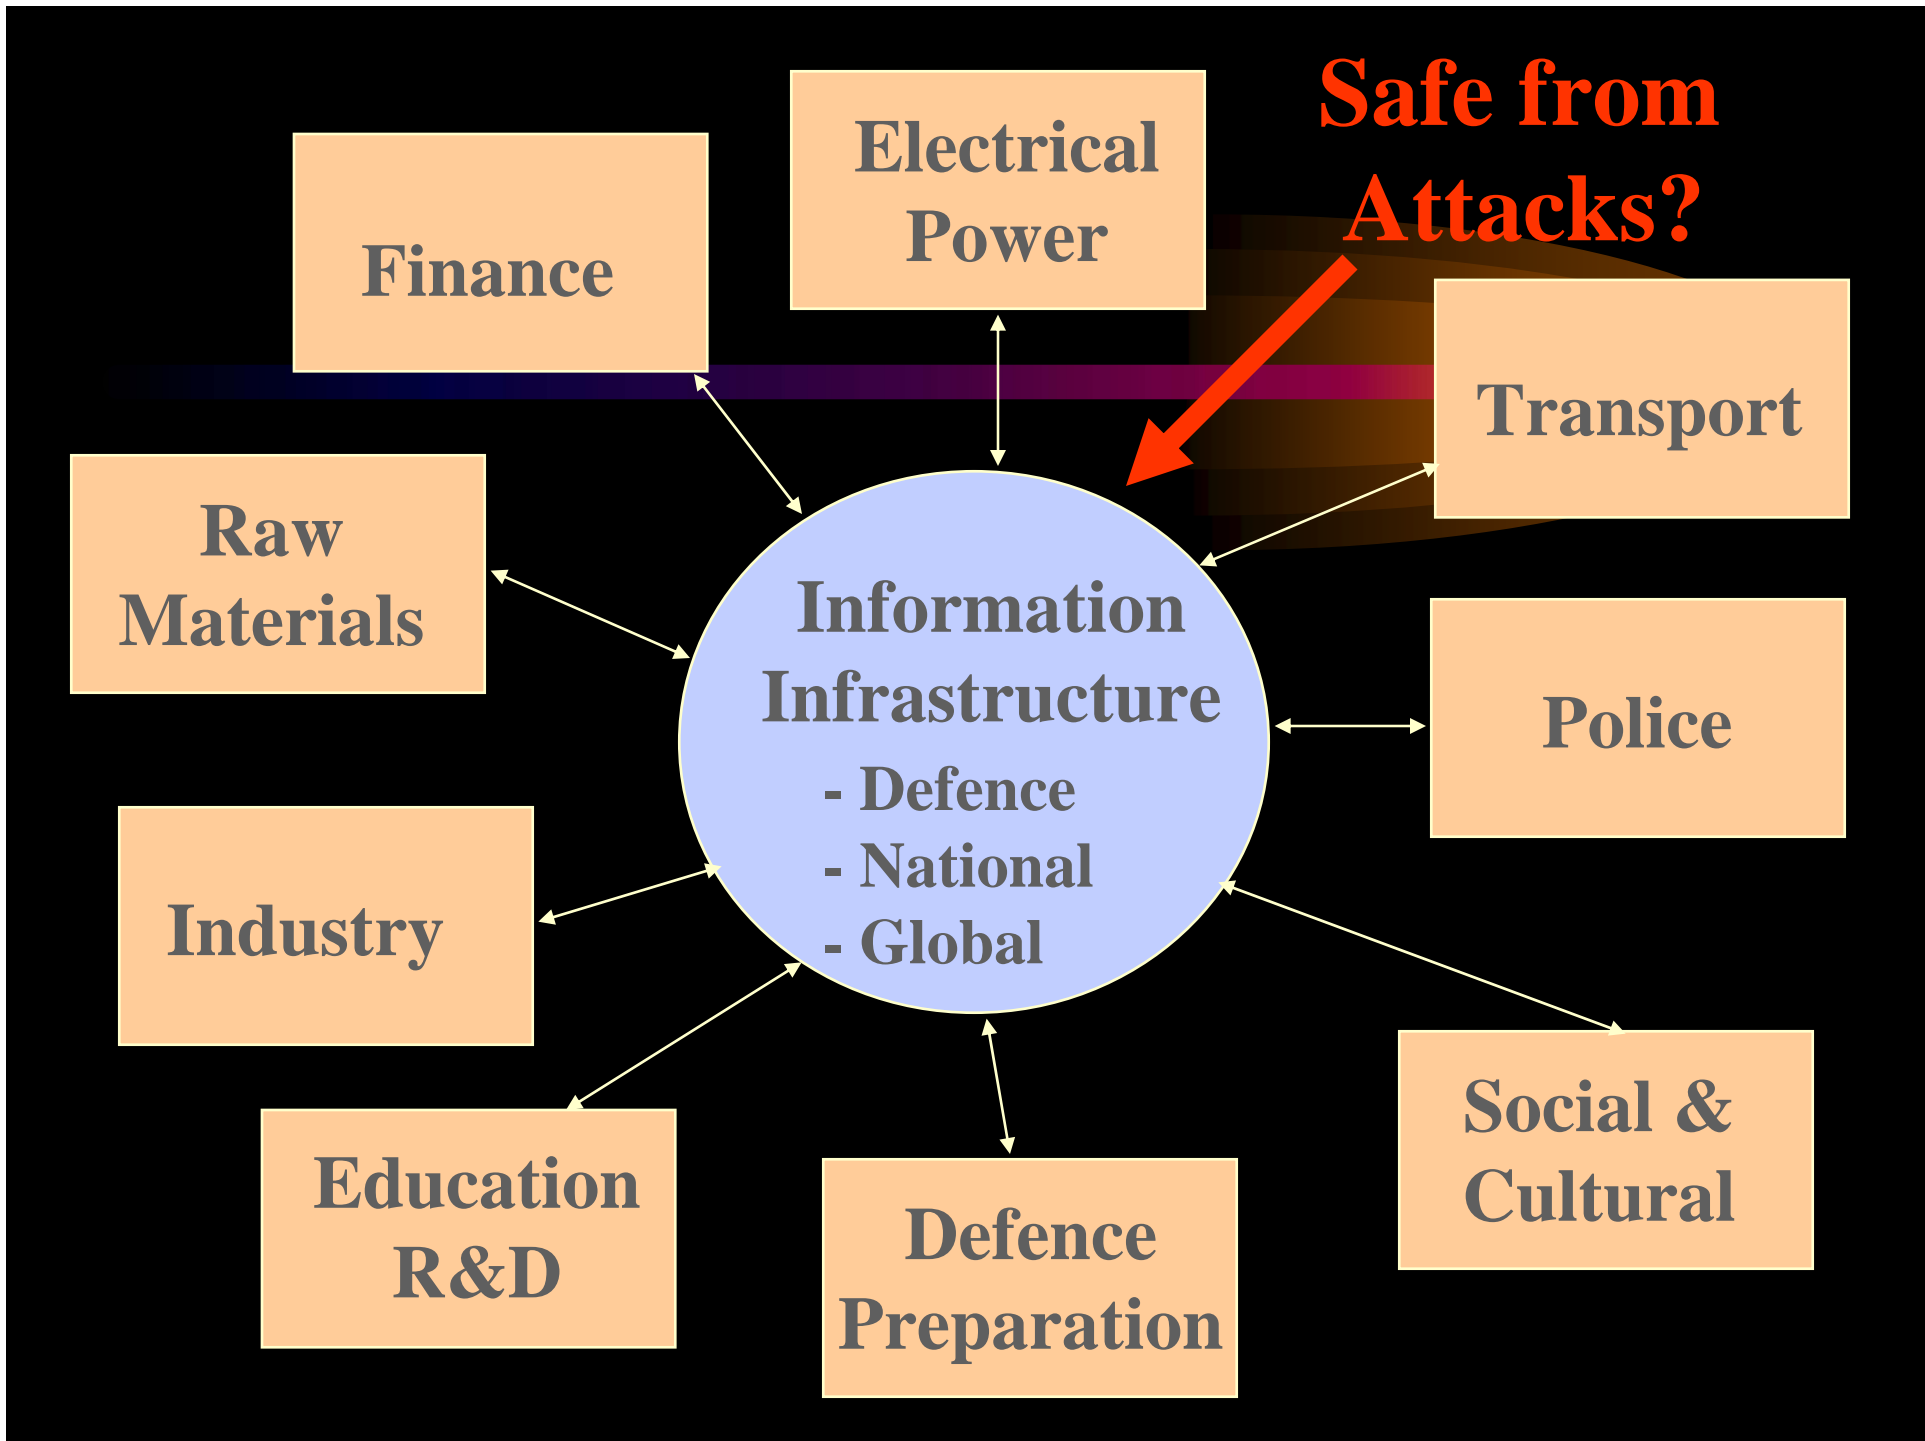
Safe from Attacks?

Finance

Electrical Power

Transport

Raw Materials

Information Infrastructure
- Defence
- National
- Global

Police

Industry

Social & Cultural

Education R&D

Defence Preparation